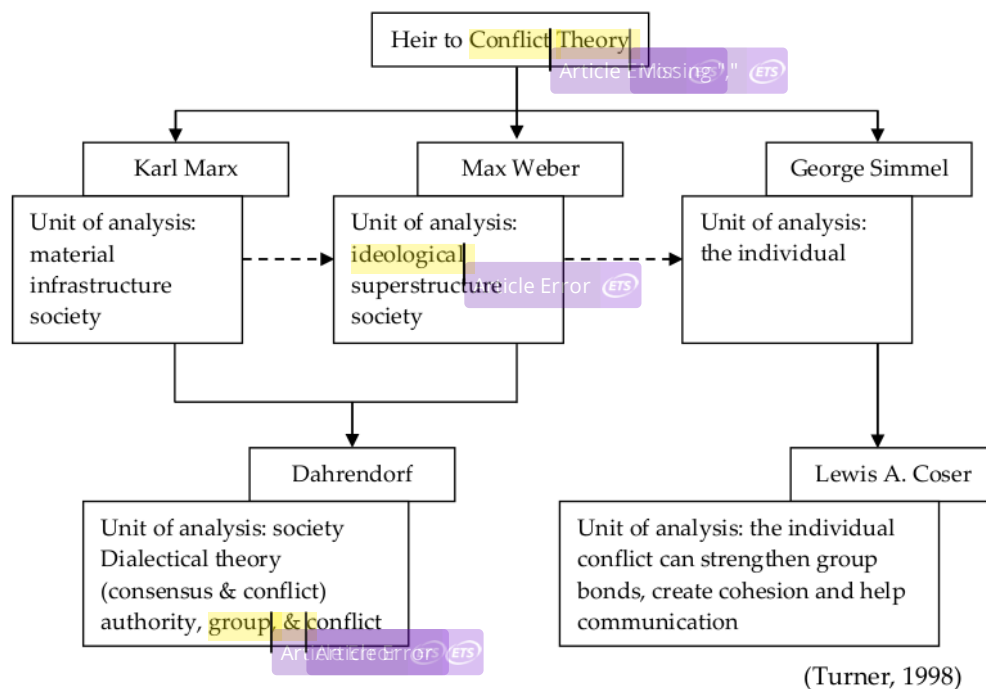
Heir to Conflict Theory

Article Error

Missing ","

ETS

Karl Marx

Unit of analysis: material infrastructure society

Max Weber

Unit of analysis: ideological superstructure society

Article Error

ETS

George Simmel

Unit of analysis: the individual

Dahrendorf

Unit of analysis: society Dialectical theory (consensus & conflict) authority, group, & conflict

Article Error

Article Error

ETS

Lewis A. Coser

Unit of analysis: the individual conflict can strengthen group bonds, create cohesion and help communication

(Turner, 1998)